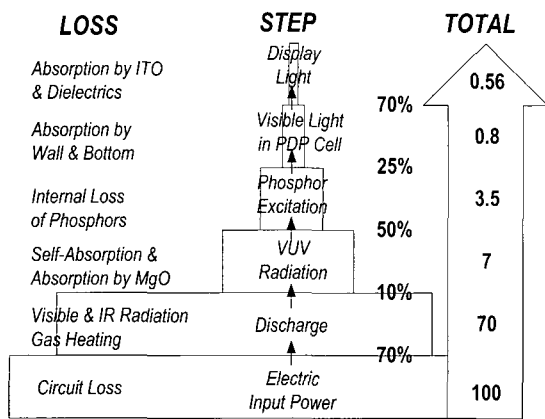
LOSS

STEP

TOTAL

Absorption by ITO & Dielectrics

Display Light

70%

0.56

Absorption by Wall & Bottom

Visible Light in PDP Cell

0.8

25%

Internal Loss of Phosphors

Phosphor Excitation

3.5

50%

Self-Absorption & Absorption by MgO

VUV Radiation

7

10%

Visible & IR Radiation Gas Heating

Discharge

70

70%

Circuit Loss

Electric Input Power

100